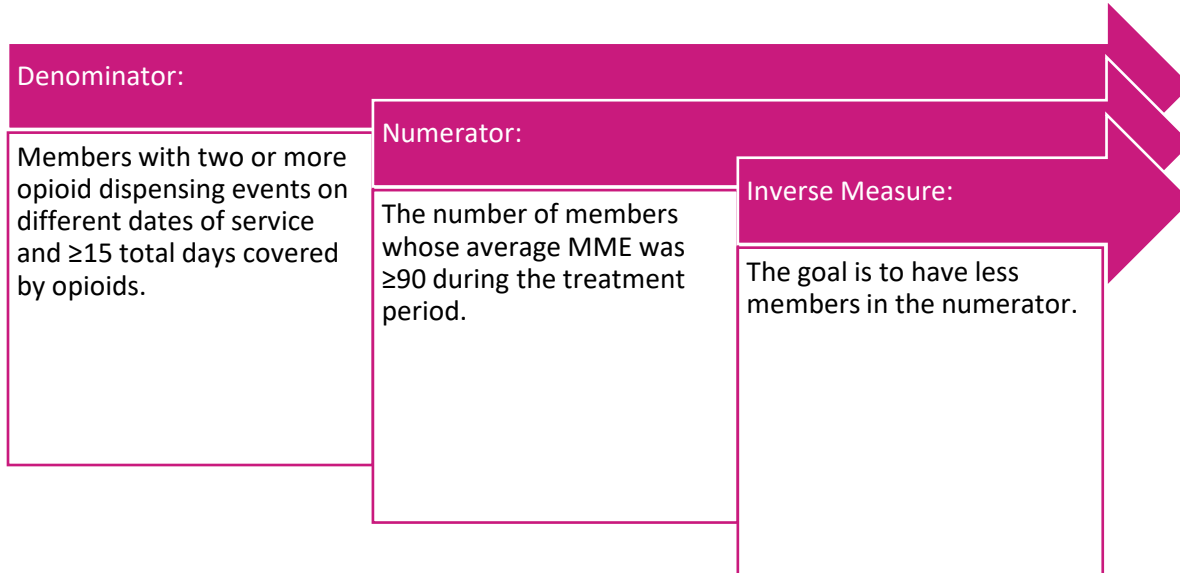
Denominator:

Members with two or more opioid dispensing events on different dates of service and ≥15 total days covered by opioids.

Numerator:

The number of members whose average MME was ≥90 during the treatment period.

Inverse Measure:

The goal is to have less members in the numerator.